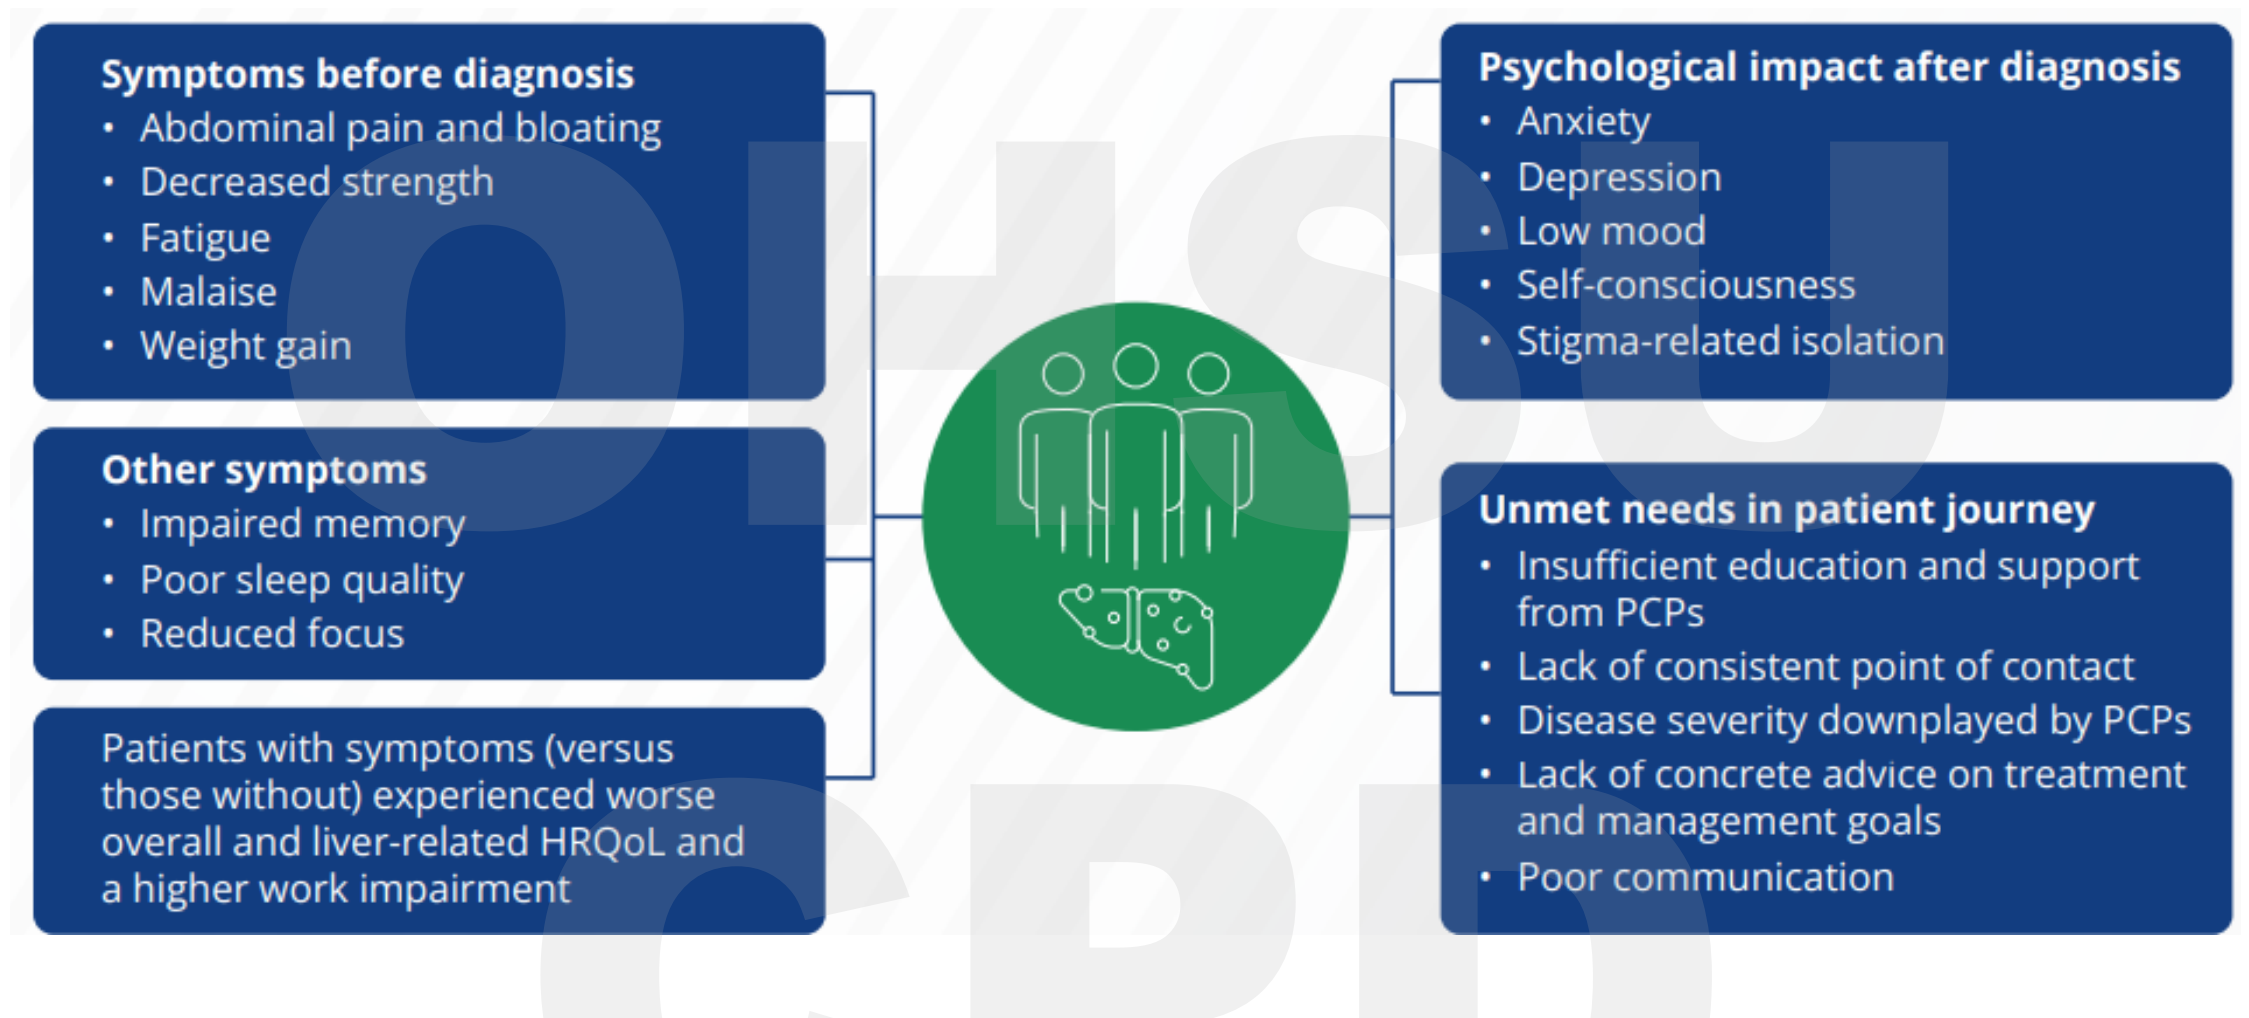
**Symptoms before diagnosis**
- Abdominal pain and bloating
- Decreased strength
- Fatigue
- Malaise
- Weight gain

**Other symptoms**
- Impaired memory
- Poor sleep quality
- Reduced focus

Patients with symptoms (versus those without) experienced worse overall and liver-related HRQoL and a higher work impairment

**Psychological impact after diagnosis**
- Anxiety
- Depression
- Low mood
- Self-consciousness
- Stigma-related isolation

**Unmet needs in patient journey**
- Insufficient education and support from PCPs
- Lack of consistent point of contact
- Disease severity downplayed by PCPs
- Lack of concrete advice on treatment and management goals
- Poor communication

OHSU CPD